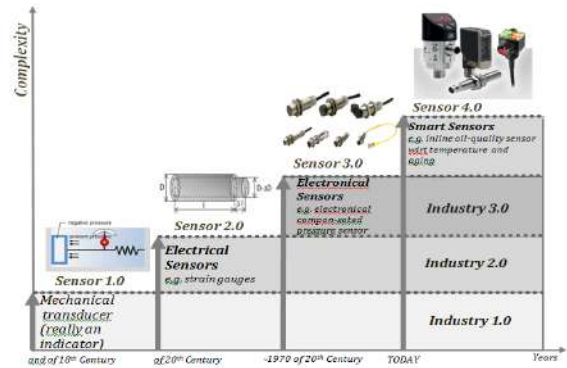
Complexity

Sensor 4.0

Smart Sensors
e.g. inline oil-quality sensor w.r.t temperature and aging

Sensor 3.0

Electronical Sensors
e.g. electronical compensated pressure sensor

Industry 3.0

Sensor 2.0

D

D

Electrical Sensors
e.g. strain gauges

Industry 2.0

negative pressure

Sensor 1.0

Mechanical transducer (really an indicator)

Industry 1.0

end of 18th Century

of 20th Century

~1970 of 20th Century

TODAY

Years